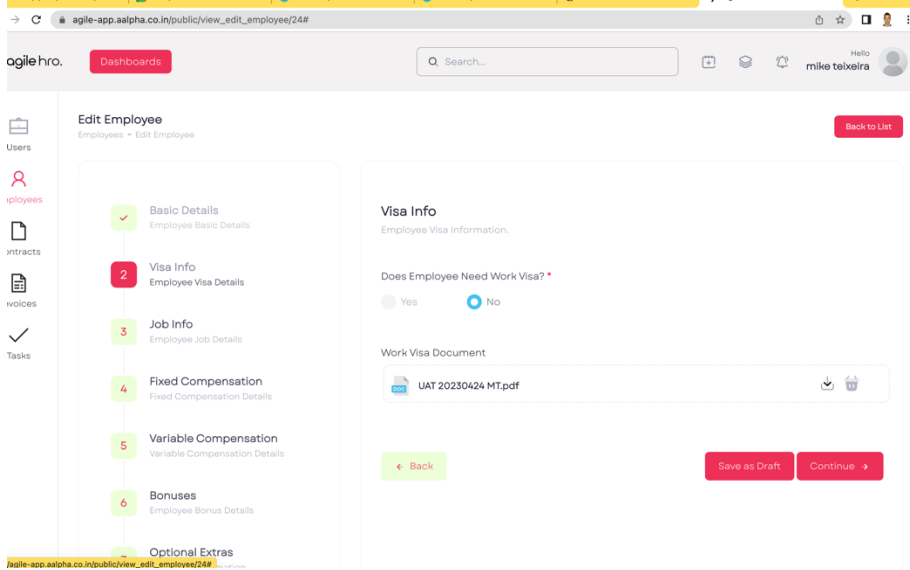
agile-app.aalpha.co.in/public/view_edit_employee/24#

agile hro.

Dashboards

Search...

Hello
mike teixeira

Users

nployees

ontracts

voices

Tasks

Edit Employee
Employees • Edit Employee

Back to List

Basic Details
Employee Basic Details

2 Visa Info
Employee Visa Details

3 Job Info
Employee Job Details

4 Fixed Compensation
Fixed Compensation Details

5 Variable Compensation
Variable Compensation Details

6 Bonuses
Employee Bonus Details

Optional Extras
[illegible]

Visa Info
Employee Visa Information.

Does Employee Need Work Visa? *

Yes

No

Work Visa Document

DOC

UAT 20230424 MT.pdf

← Back

Save as Draft

Continue →

/agile-app.aalpha.co.in/public/view_edit_employee/24#